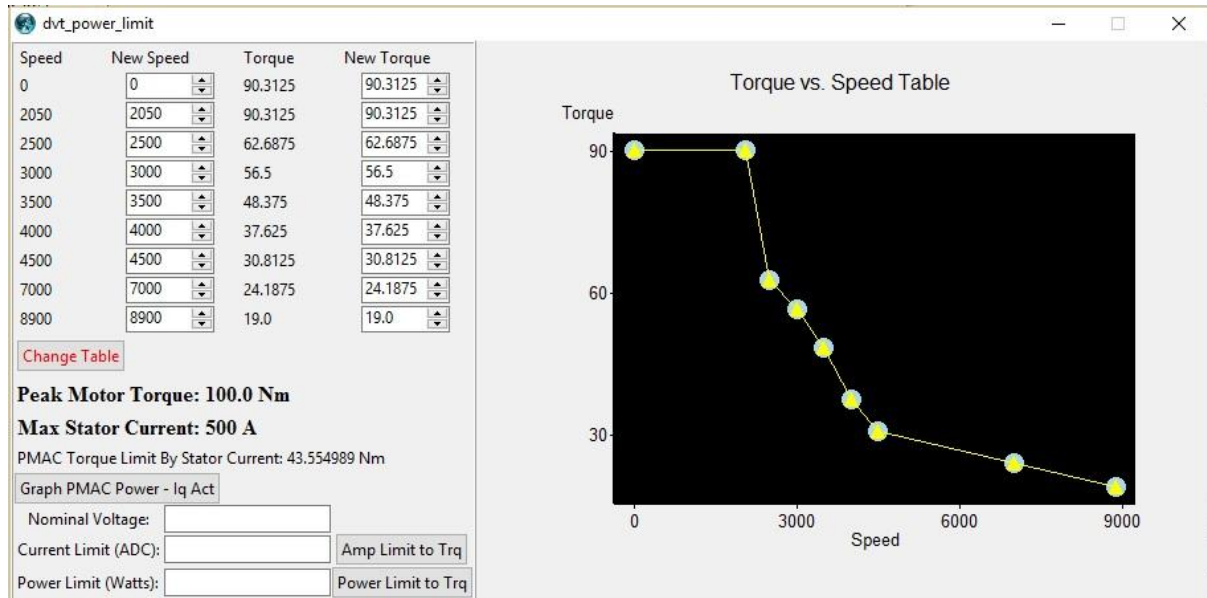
dvt_power_limit

| Speed | New Speed | Torque | New Torque |
|---|---|---|---|
| 0 | 0 | 90.3125 | 90.3125 |
| 2050 | 2050 | 90.3125 | 90.3125 |
| 2500 | 2500 | 62.6875 | 62.6875 |
| 3000 | 3000 | 56.5 | 56.5 |
| 3500 | 3500 | 48.375 | 48.375 |
| 4000 | 4000 | 37.625 | 37.625 |
| 4500 | 4500 | 30.8125 | 30.8125 |
| 7000 | 7000 | 24.1875 | 24.1875 |
| 8900 | 8900 | 19.0 | 19.0 |

Change Table

Peak Motor Torque: 100.0 Nm

Max Stator Current: 500 A

PMAC Torque Limit By Stator Current: 43.554989 Nm

Graph PMAC Power - Iq Act

Nominal Voltage:

Current Limit (ADC):

Amp Limit to Trq

Power Limit (Watts):

Power Limit to Trq

Torque vs. Speed Table

Torque

90

60

30

0

3000

6000

9000

Speed